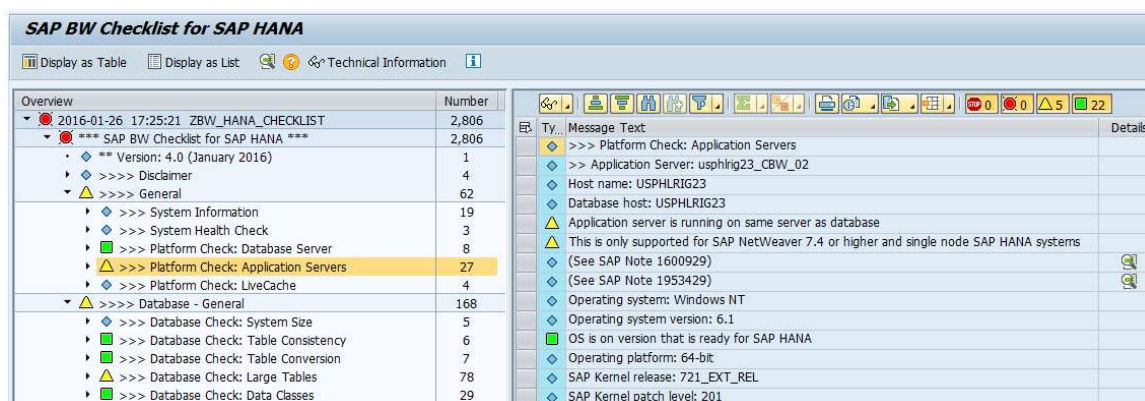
SAP BW Checklist for SAP HANA

Display as Table  Display as List  Technical Information

| Overview | Number |
|---|---|
| 2016-01-26 17:25:21 ZBW_HANA_CHECKLIST | 2,806 |
| *** SAP BW Checklist for SAP HANA *** | 2,806 |
| ** Version: 4.0 (January 2016) | 1 |
| >>>> Disclaimer | 4 |
| >>>> General | 62 |
| >>> System Information | 19 |
| >>> System Health Check | 3 |
| >>> Platform Check: Database Server | 8 |
| >>> Platform Check: Application Servers | 27 |
| >>> Platform Check: LiveCache | 4 |
| >>>> Database - General | 168 |
| >>> Database Check: System Size | 5 |
| >>> Database Check: Table Consistency | 6 |
| >>> Database Check: Table Conversion | 7 |
| >>> Database Check: Large Tables | 78 |
| >>> Database Check: Data Classes | 29 |

0 0 5 22

| Ty.. | Message Text | Details |
|---|---|---|
| | >>> Platform Check: Application Servers | |
| | >> Application Server: usphlrig23_CBW_02 | |
| | Host name: USPHLRIG23 | |
| | Database host: USPHLRIG23 | |
| | Application server is running on same server as database | |
| | This is only supported for SAP NetWeaver 7.4 or higher and single node SAP HANA systems | |
| | (See SAP Note 1600929) | |
| | (See SAP Note 1953429) | |
| | Operating system: Windows NT | |
| | Operating system version: 6.1 | |
| | OS is on version that is ready for SAP HANA | |
| | Operating platform: 64-bit | |
| | SAP Kernel release: 721_EXT_REL | |
| | SAP Kernel patch level: 201 | |